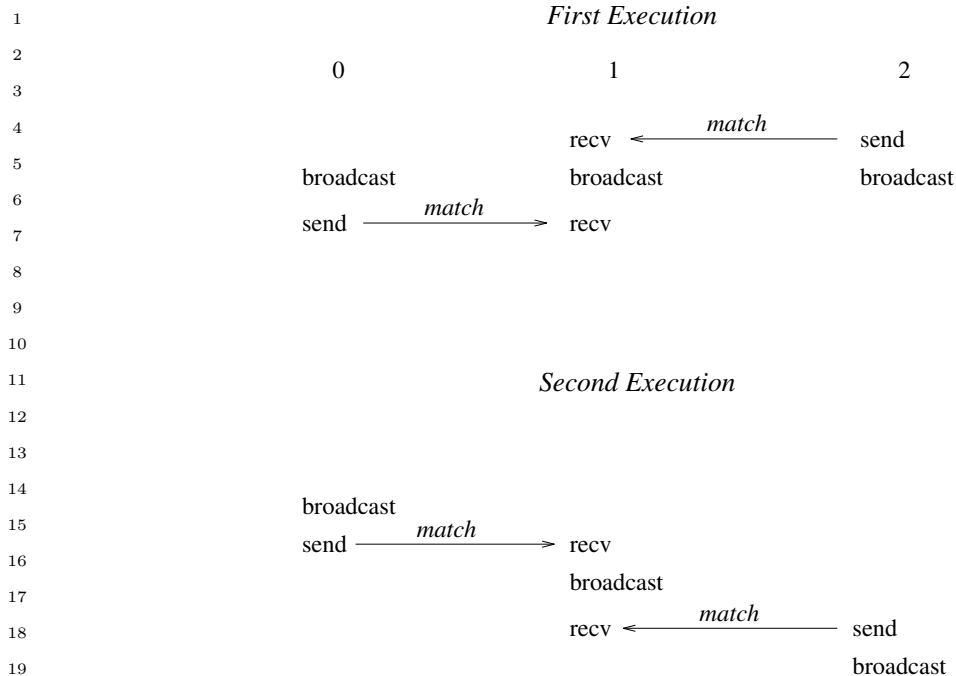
1
2
3
4
5
6
7
8
9
10
11
12
13
14
15
16
17
18
19

*First Execution*

0 1 2

recv ← *match* send

broadcast broadcast broadcast

send *match* → recv

*Second Execution*

broadcast

send *match* → recv

broadcast

recv ← *match* send

broadcast